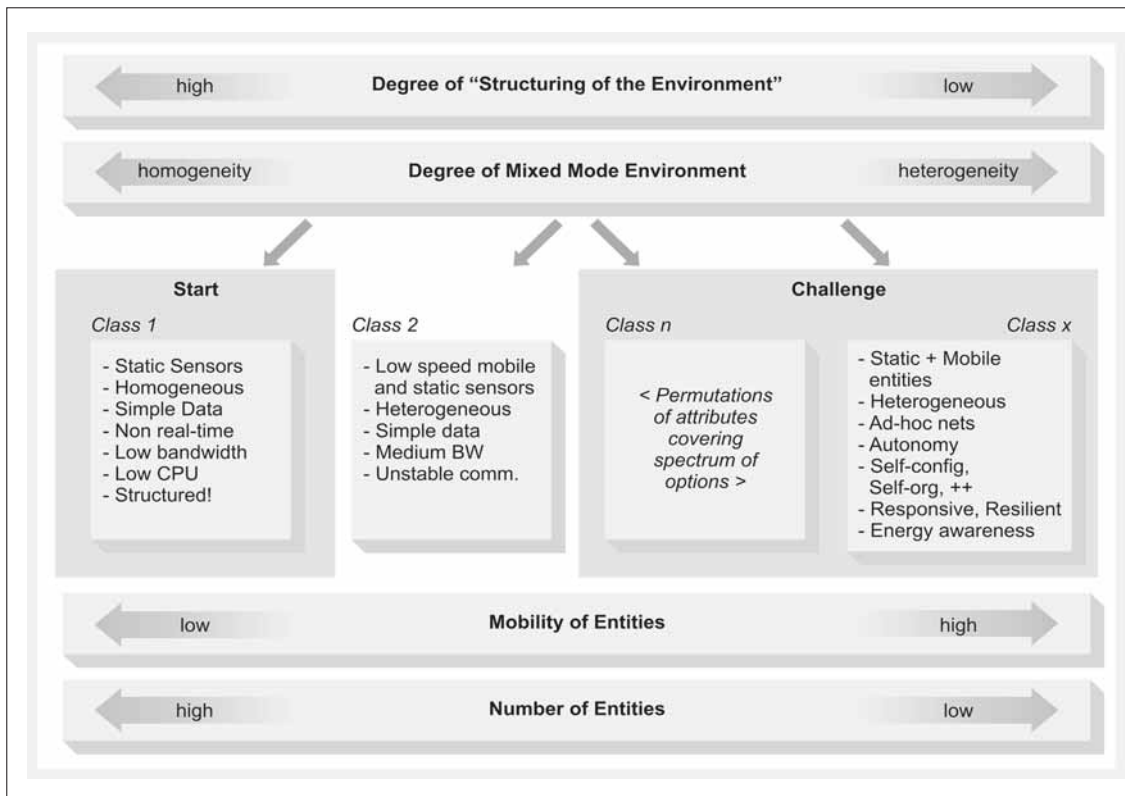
high Degree of "Structuring of the Environment" low

homogeneity Degree of Mixed Mode Environment heterogeneity

Start

Class 1

- Static Sensors
- Homogeneous
- Simple Data
- Non real-time
- Low bandwidth
- Low CPU
- Structured!

Class 2

- Low speed mobile and static sensors
- Heterogeneous
- Simple data
- Medium BW
- Unstable comm.

Challenge

Class n

< Permutations of attributes covering spectrum of options >

Class x

- Static + Mobile entities
- Heterogeneous
- Ad-hoc nets
- Autonomy
- Self-config, Self-org, ++
- Responsive, Resilient
- Energy awareness

low Mobility of Entities high

high Number of Entities low